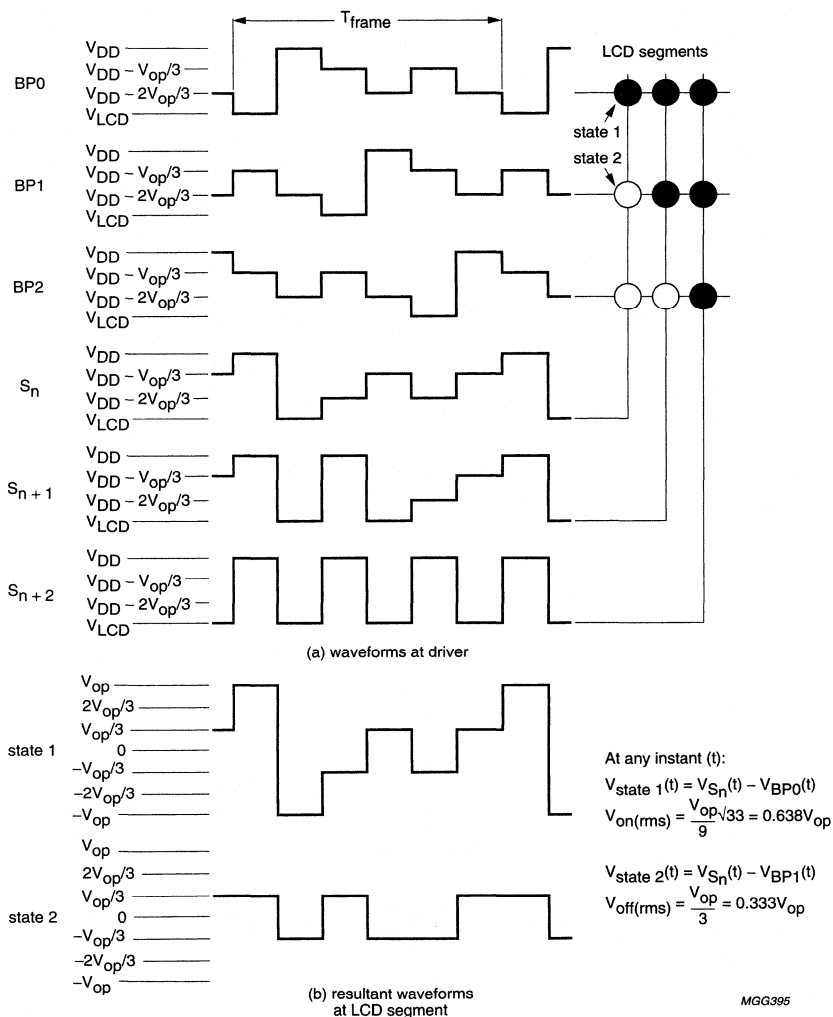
$T_{frame}$

LCD segments

BP0

$V_{DD}$
$V_{DD} - V_{op}/3$
$V_{DD} - 2V_{op}/3$
$V_{LCD}$

state 1

state 2

BP1

$V_{DD}$
$V_{DD} - V_{op}/3$
$V_{DD} - 2V_{op}/3$
$V_{LCD}$

BP2

$V_{DD}$
$V_{DD} - V_{op}/3$
$V_{DD} - 2V_{op}/3$
$V_{LCD}$

$S_n$

$V_{DD}$
$V_{DD} - V_{op}/3$
$V_{DD} - 2V_{op}/3$
$V_{LCD}$

$S_{n+1}$

$V_{DD}$
$V_{DD} - V_{op}/3$
$V_{DD} - 2V_{op}/3$
$V_{LCD}$

$S_{n+2}$

$V_{DD}$
$V_{DD} - V_{op}/3$
$V_{DD} - 2V_{op}/3$
$V_{LCD}$

(a) waveforms at driver

state 1

$V_{op}$
$2V_{op}/3$
$V_{op}/3$
0
$-V_{op}/3$
$-2V_{op}/3$
$-V_{op}$

At any instant (t):

$V_{state\ 1}(t) = V_{S_n}(t) - V_{BP0}(t)$

$V_{on(rms)} = \frac{V_{op}}{9}\sqrt{33} = 0.638V_{op}$

state 2

$V_{op}$
$2V_{op}/3$
$V_{op}/3$
0
$-V_{op}/3$
$-2V_{op}/3$
$-V_{op}$

$V_{state\ 2}(t) = V_{S_n}(t) - V_{BP1}(t)$

$V_{off(rms)} = \frac{V_{op}}{3} = 0.333V_{op}$

(b) resultant waveforms at LCD segment

MGG395